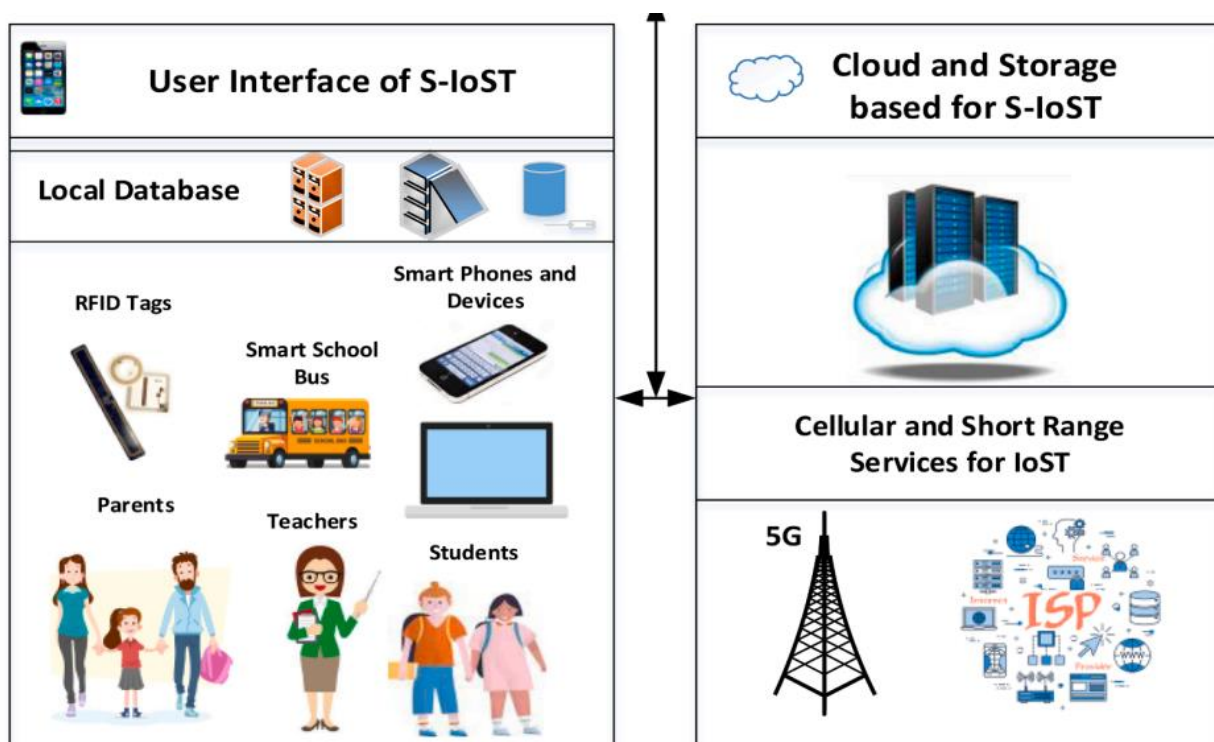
User Interface of S-IoST

Local Database

RFID Tags

Smart School Bus

Smart Phones and Devices

Parents

Teachers

Students

Cloud and Storage based for S-IoST

Cellular and Short Range Services for IoST

5G

ISP

Internet

Service

Provider